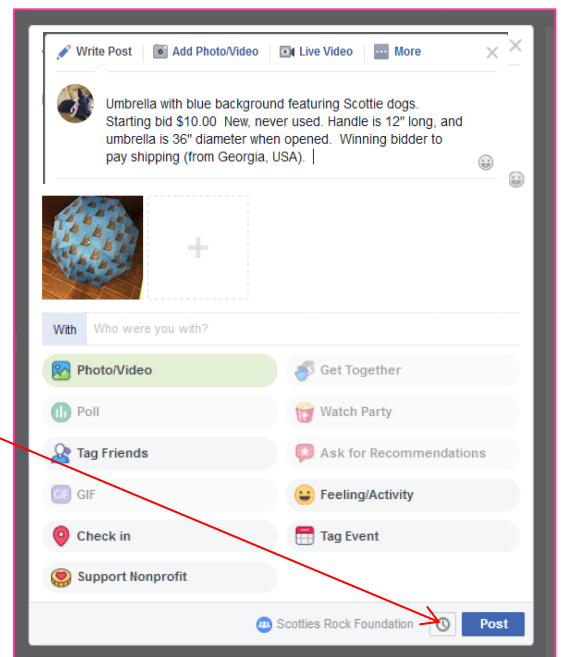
Write Post | Add Photo/Video | Live Video | More

Umbrella with blue background featuring Scottie dogs. Starting bid $10.00 New, never used. Handle is 12" long, and umbrella is 36" diameter when opened. Winning bidder to pay shipping (from Georgia, USA).

With Who were you with?

Photo/Video
Get Together
Poll
Watch Party
Tag Friends
Ask for Recommendations
GIF
Feeling/Activity
Check in
Tag Event
Support Nonprofit

Scotties Rock Foundation
Post